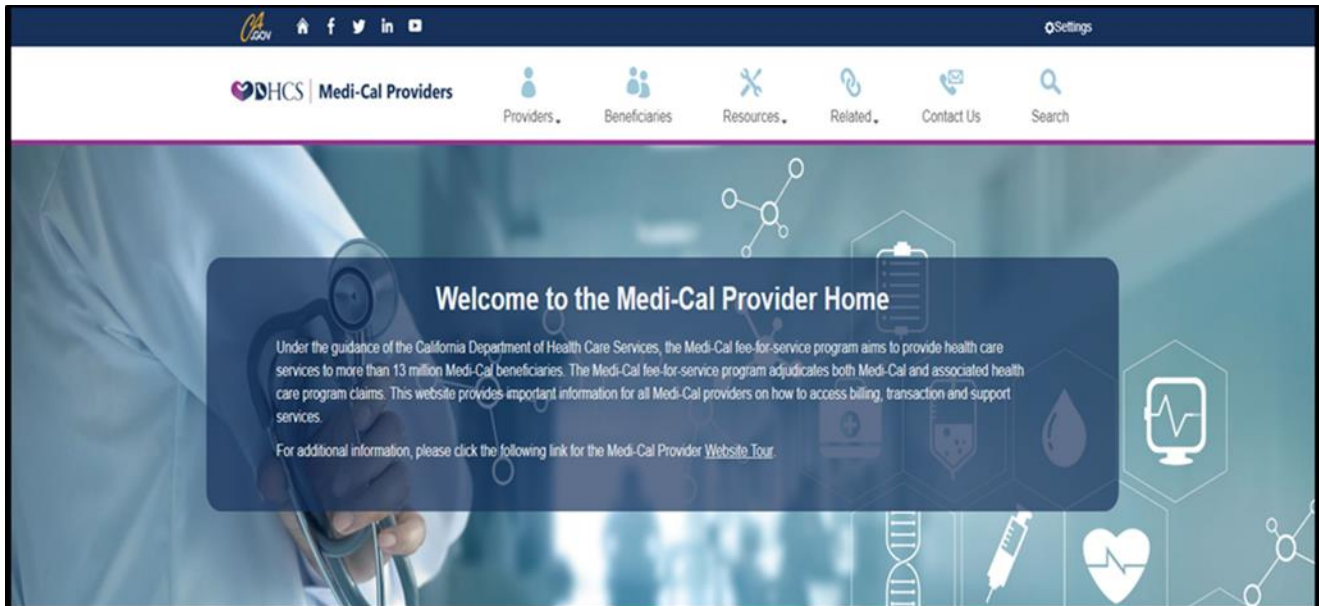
CA.GOV

Settings

DHCS | Medi-Cal Providers

Providers

Beneficiaries

Resources

Related

Contact Us

Search

Welcome to the Medi-Cal Provider Home

Under the guidance of the California Department of Health Care Services, the Medi-Cal fee-for-service program aims to provide health care services to more than 13 million Medi-Cal beneficiaries. The Medi-Cal fee-for-service program adjudicates both Medi-Cal and associated health care program claims. This website provides important information for all Medi-Cal providers on how to access billing, transaction and support services.

For additional information, please click the following link for the Medi-Cal Provider Website Tour.